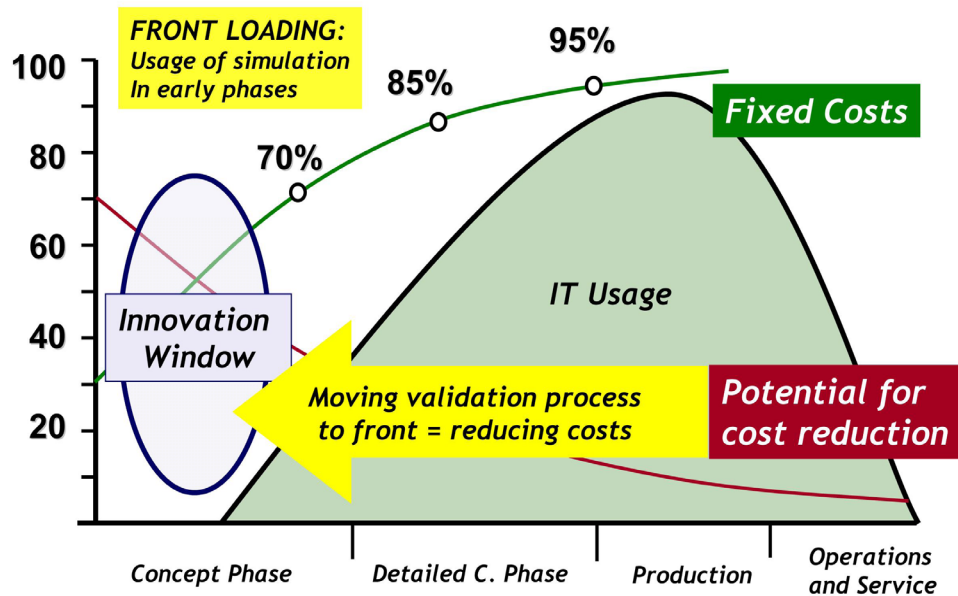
FRONT LOADING:
Usage of simulation
In early phases

100
80
60
40
20

70%
85%
95%

Fixed Costs

IT Usage

Innovation Window

Moving validation process to front = reducing costs

Potential for cost reduction

Concept Phase
Detailed C. Phase
Production
Operations and Service